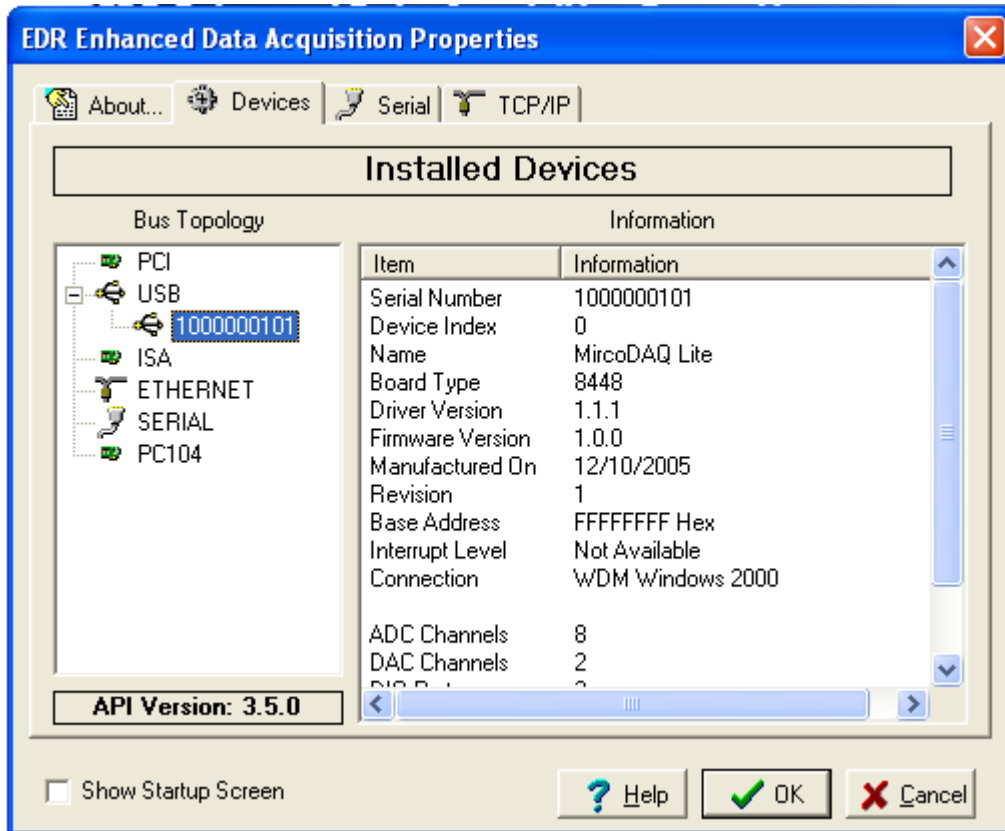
EDR Enhanced Data Acquisition Properties

About... Devices Serial TCP/IP

Installed Devices

Bus Topology

PCI
USB
1000000101
ISA
ETHERNET
SERIAL
PC104

Information

| Item | Information |
|---|---|
| Serial Number | 1000000101 |
| Device Index | 0 |
| Name | MircoDAQ Lite |
| Board Type | 8448 |
| Driver Version | 1.1.1 |
| Firmware Version | 1.0.0 |
| Manufactured On | 12/10/2005 |
| Revision | 1 |
| Base Address | FFFFFFFF Hex |
| Interrupt Level | Not Available |
| Connection | WDM Windows 2000 |
| ADC Channels | 8 |
| DAC Channels | 2 |
| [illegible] | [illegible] |

API Version: 3.5.0

Show Startup Screen

Help OK Cancel